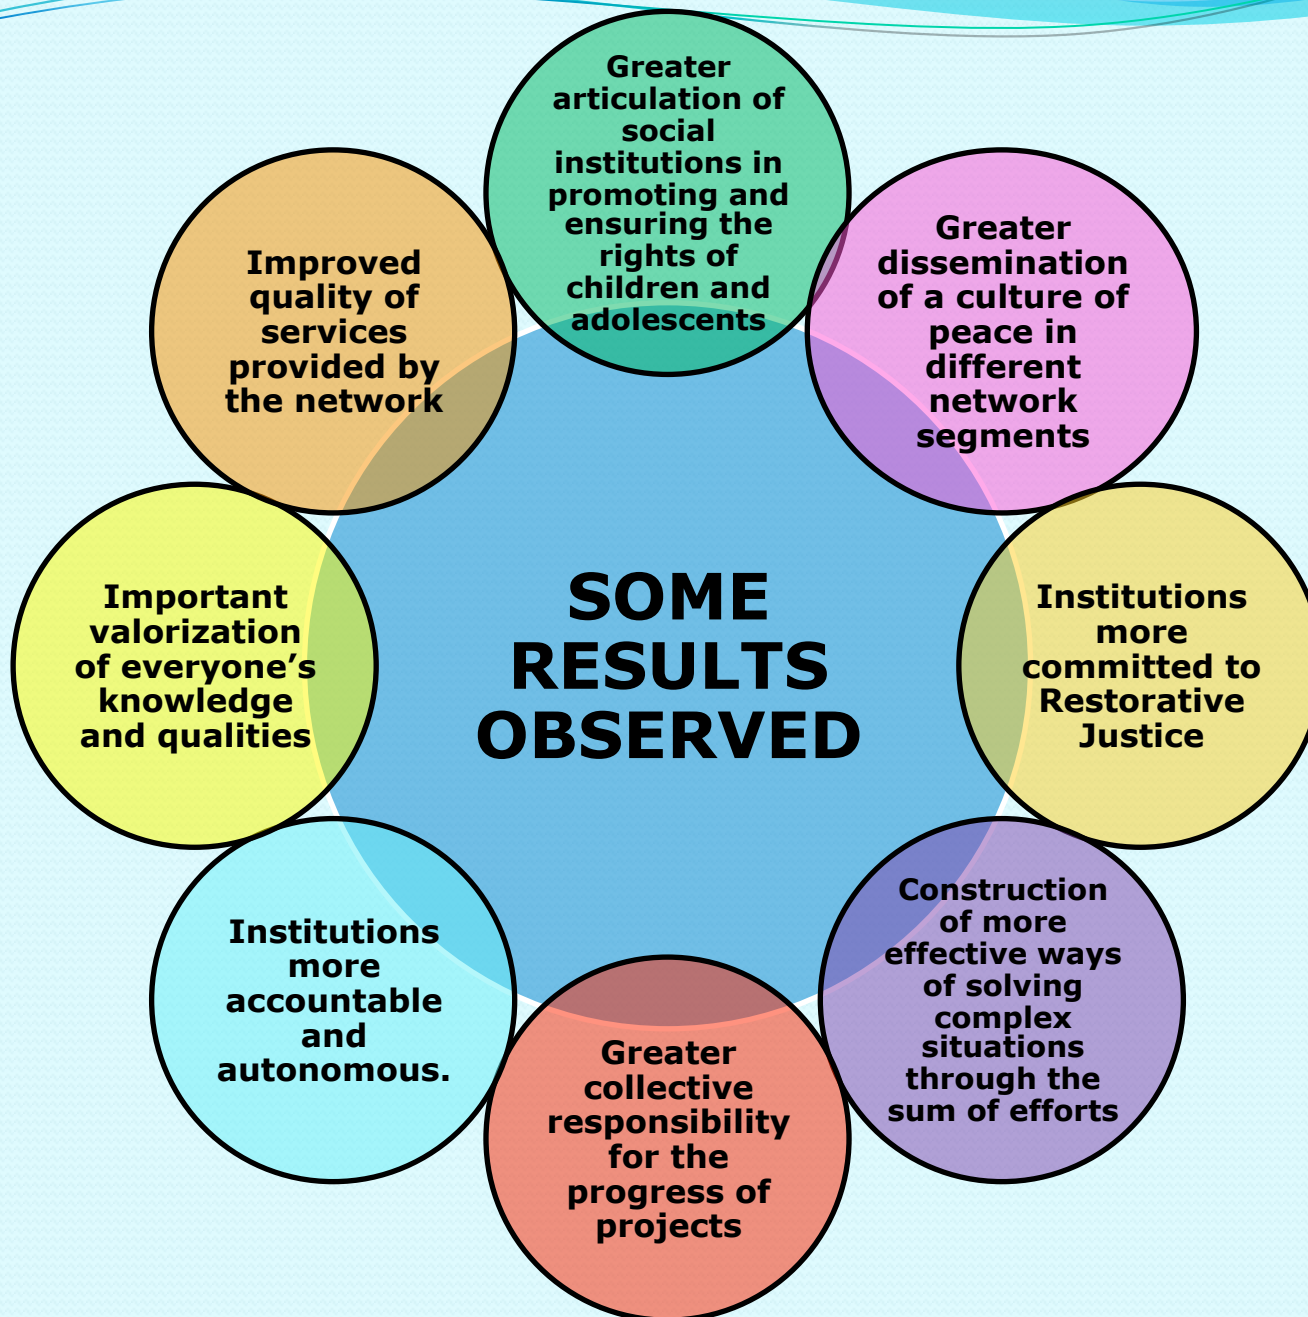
SOME RESULTS OBSERVED

Greater articulation of social institutions in promoting and ensuring the rights of children and adolescents

Greater dissemination of a culture of peace in different network segments

Institutions more committed to Restorative Justice

Construction of more effective ways of solving complex situations through the sum of efforts

Greater collective responsibility for the progress of projects

Institutions more accountable and autonomous.

Important valorization of everyone's knowledge and qualities

Improved quality of services provided by the network